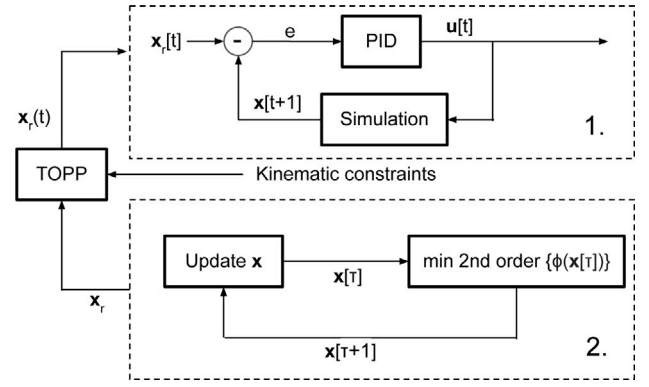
$\mathbf{x}_r[t]$

-

e

PID

$\mathbf{u}[t]$

$\mathbf{x}[t+1]$

Simulation

1.

$\mathbf{x}_r(t)$

TOPP

Kinematic constraints

Update $\mathbf{x}$

$\mathbf{x}[\tau]$

min 2nd order $\{\phi(\mathbf{x}[\tau])\}$

$\mathbf{x}_r$

$\mathbf{x}[\tau+1]$

2.